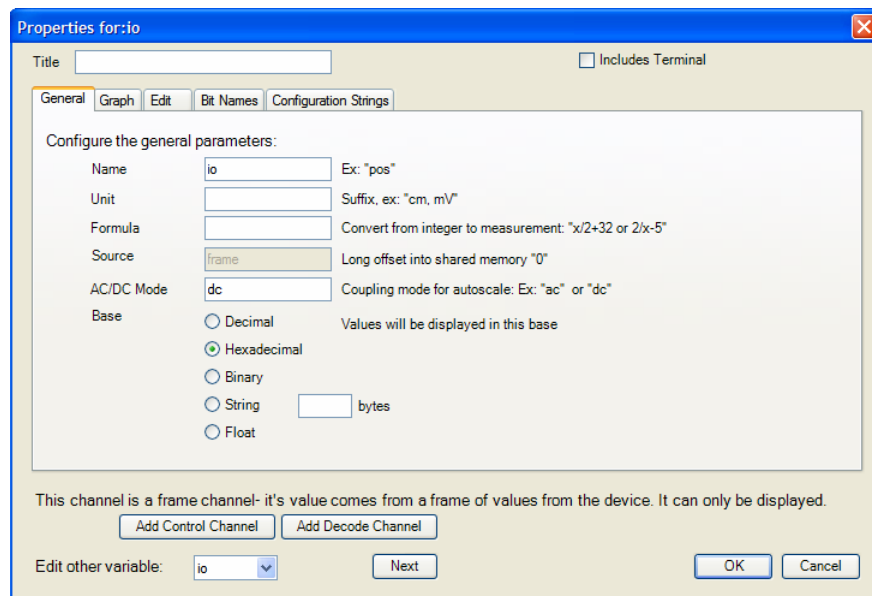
Properties for:io

Title

Includes Terminal

General | Graph | Edit | Bit Names | Configuration Strings

Configure the general parameters:

| | | |
|---|---|---|
| Name | io | Ex: "pos" |
| Unit | | Suffix, ex: "cm, mV" |
| Formula | | Convert from integer to measurement: "x/2+32 or 2/x-5" |
| Source | frame | Long offset into shared memory "0" |
| AC/DC Mode | dc | Coupling mode for autoscale: Ex: "ac" or "dc" |
| Base | Decimal | Values will be displayed in this base |

Hexadecimal

Binary

String bytes

Float

This channel is a frame channel- it's value comes from a frame of values from the device. It can only be displayed.

Add Control Channel

Add Decode Channel

Edit other variable: io

Next

OK

Cancel